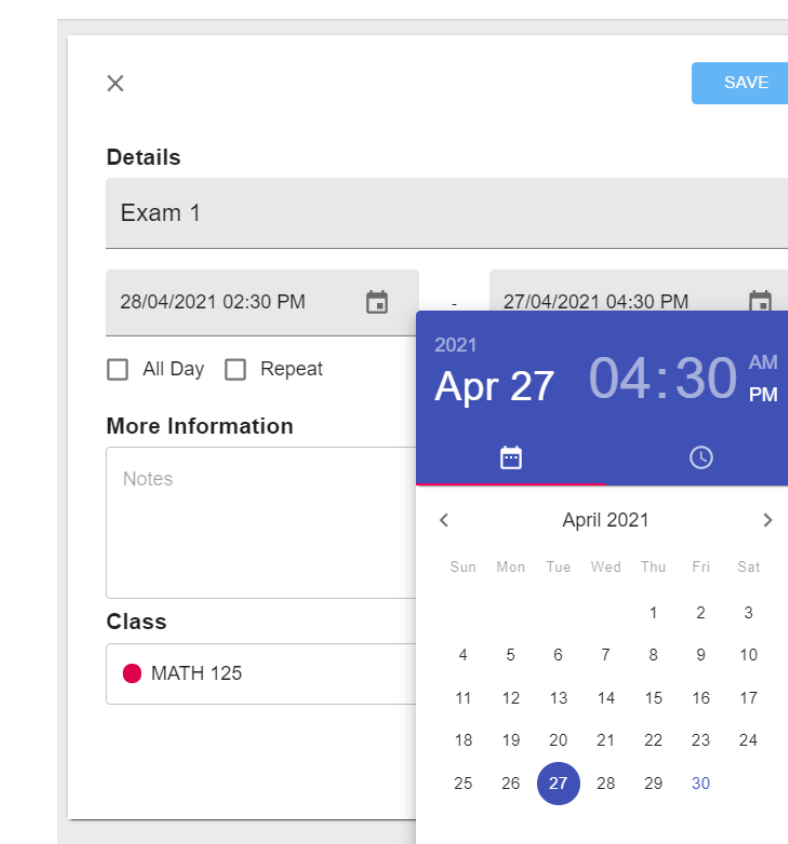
×

SAVE

Details

Exam 1

28/04/2021 02:30 PM

-

27/04/2021 04:30 PM

All Day Repeat

More Information

Notes

Class

MATH 125

2021

Apr 27

04:30

AM

PM

April 2021

| Sun | Mon | Tue | Wed | Thu | Fri | Sat |
|---|---|---|---|---|---|---|
| | | | | 1 | 2 | 3 |
| 4 | 5 | 6 | 7 | 8 | 9 | 10 |
| 11 | 12 | 13 | 14 | 15 | 16 | 17 |
| 18 | 19 | 20 | 21 | 22 | 23 | 24 |
| 25 | 26 | 27 | 28 | 29 | 30 | |